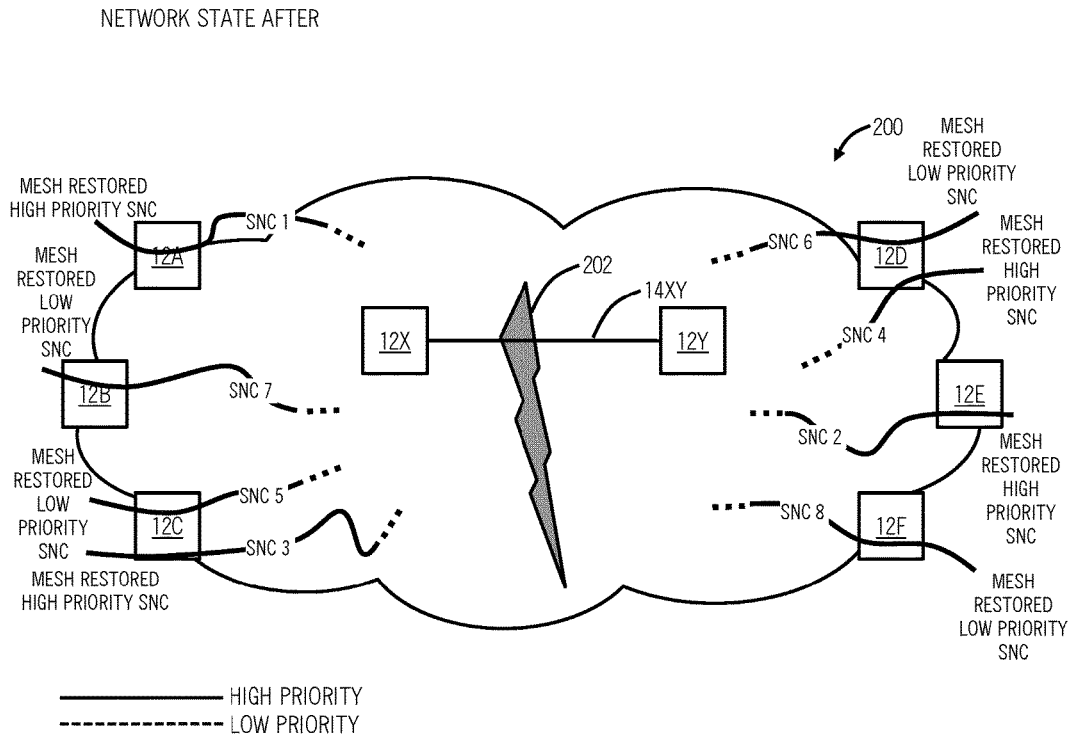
NETWORK STATE AFTER

200

MESH RESTORED HIGH PRIORITY SNC

SNC 1

12A

MESH RESTORED LOW PRIORITY SNC

12B

SNC 7

MESH RESTORED LOW PRIORITY SNC

12C

SNC 5

SNC 3

MESH RESTORED HIGH PRIORITY SNC

12X

202

14XY

12Y

MESH RESTORED LOW PRIORITY SNC

SNC 6

12D

MESH RESTORED HIGH PRIORITY SNC

SNC 4

12E

SNC 2

MESH RESTORED HIGH PRIORITY SNC

SNC 8

12F

MESH RESTORED LOW PRIORITY SNC

HIGH PRIORITY

LOW PRIORITY